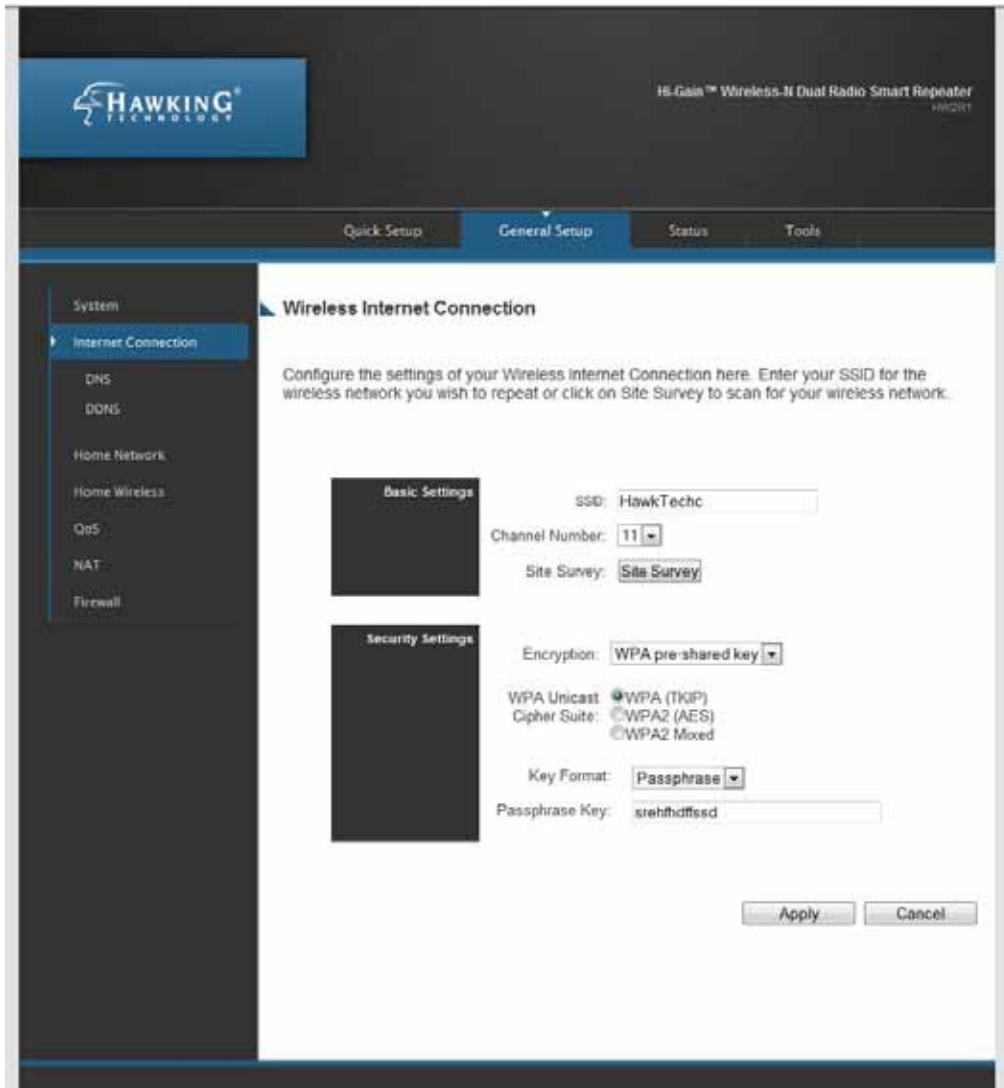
HAWKING® TECHNOLOGY

Hi-Gain™ Wireless-N Dual Radio Smart Repeater
HW2R1

Quick Setup
General Setup
Status
Tools

System
Internet Connection
DNS
DDNS
Home Network
Home Wireless
QoS
NAT
Firewall

Wireless Internet Connection

Configure the settings of your Wireless Internet Connection here. Enter your SSID for the wireless network you wish to repeat or click on Site Survey to scan for your wireless network.

Basic Settings

SSID: HawkTechc

Channel Number: 11

Site Survey: Site Survey

Security Settings

Encryption: WPA pre-shared key

WPA Unicast Cipher Suite: WPA (TKIP) WPA2 (AES) WPA2 Mixed

Key Format: Passphrase

Passphrase Key: srehfhdffssd

Apply Cancel